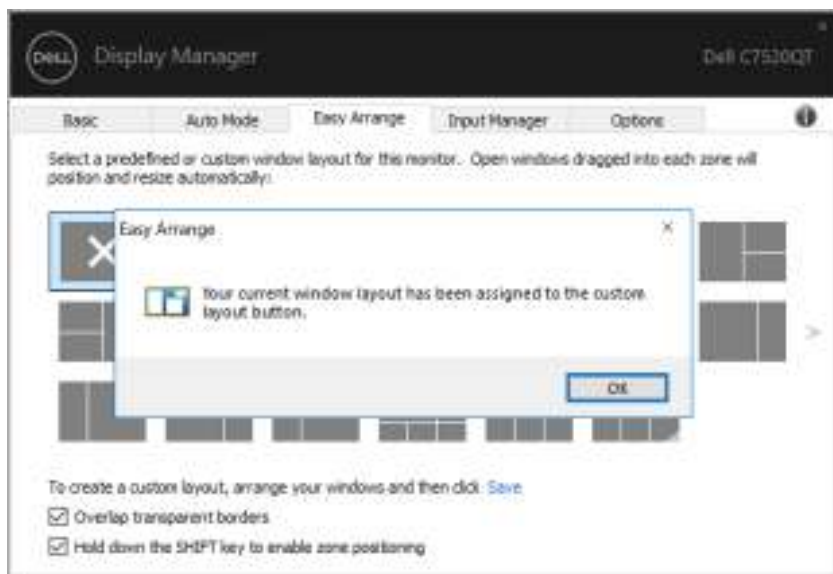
DELL Display Manager

Dell C7520QT

Basic | Auto Mode | Easy Arrange | Input Manager | Options

Select a predefined or custom window layout for this monitor. Open windows dragged into each zone will position and resize automatically.

Easy Arrange

×

Your current window layout has been assigned to the custom layout button.

OK

To create a custom layout, arrange your windows and then click Save

Overlap transparent borders

Hold down the SHIFT key to enable zone positioning